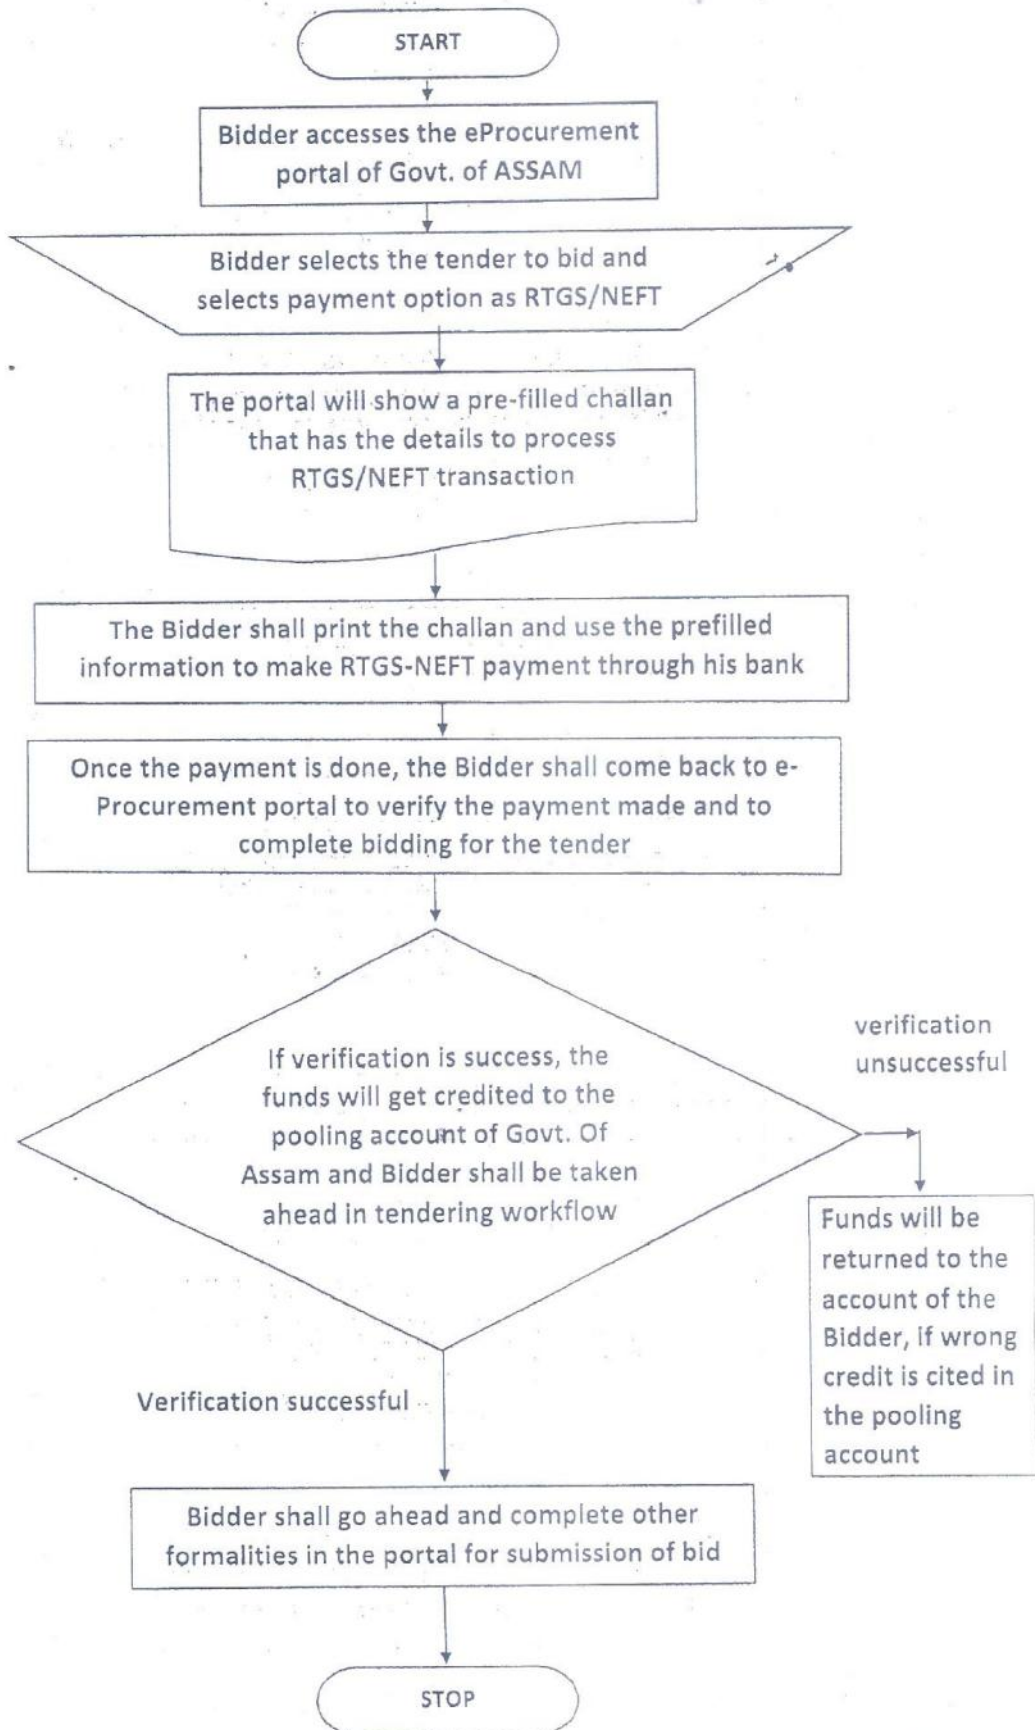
START

Bidder accesses the eProcurement portal of Govt. of ASSAM

Bidder selects the tender to bid and selects payment option as RTGS/NEFT

The portal will show a pre-filled challan that has the details to process RTGS/NEFT transaction

The Bidder shall print the challan and use the prefilled information to make RTGS-NEFT payment through his bank

Once the payment is done, the Bidder shall come back to e-Procurement portal to verify the payment made and to complete bidding for the tender

If verification is success, the funds will get credited to the pooling account of Govt. Of Assam and Bidder shall be taken ahead in tendering workflow

verification unsuccessful

Funds will be returned to the account of the Bidder, if wrong credit is cited in the pooling account

Verification successful

Bidder shall go ahead and complete other formalities in the portal for submission of bid

STOP